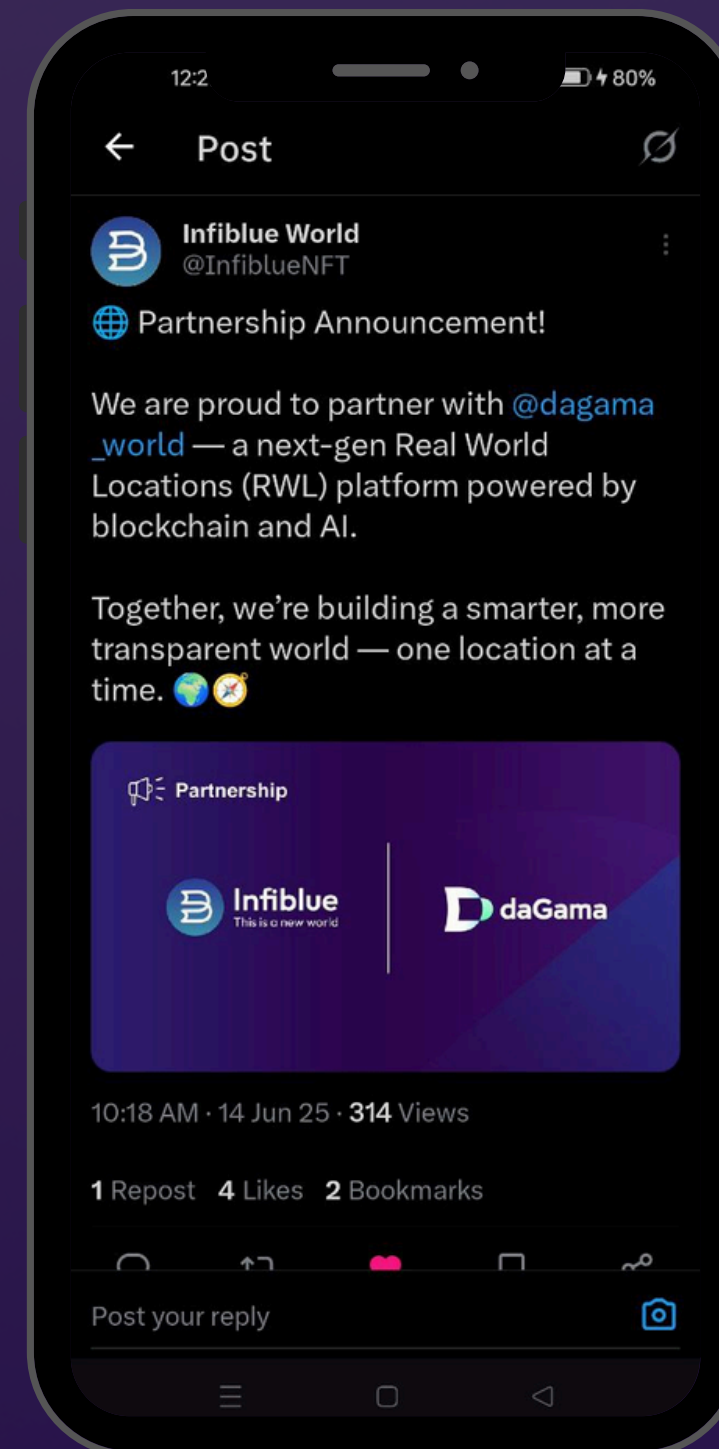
12:2

80%

Post

Infiblue World
@InfiblueNFT

🌐 Partnership Announcement!

We are proud to partner with @dagama_world — a next-gen Real World Locations (RWL) platform powered by blockchain and AI.

Together, we're building a smarter, more transparent world — one location at a time. 🌍🧭

Partnership

Infiblue
This is a new world

daGama

10:18 AM · 14 Jun 25 · 314 Views

1 Repost 4 Likes 2 Bookmarks

Post your reply